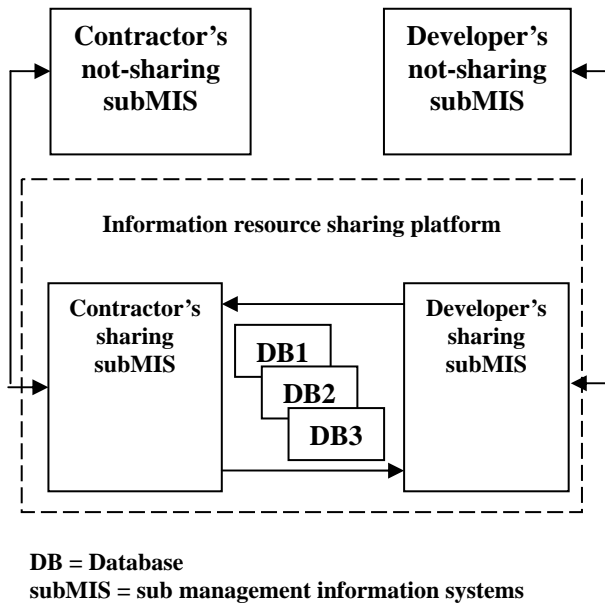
Contractor's not-sharing subMIS

Developer's not-sharing subMIS

Information resource sharing platform

Contractor's sharing subMIS

DB1

DB2

DB3

Developer's sharing subMIS

DB = Database
subMIS = sub management information systems